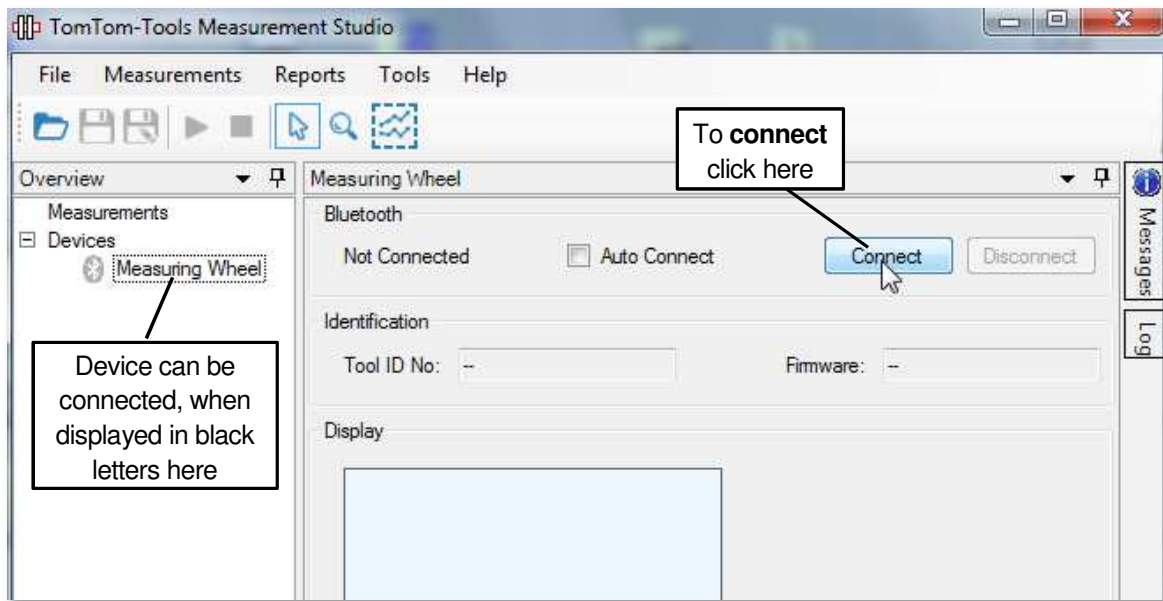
TomTom-Tools Measurement Studio

File Measurements Reports Tools Help

Overview

Measurements
Devices
Measuring Wheel

Device can be connected, when displayed in black letters here

Measuring Wheel

To **connect** click here

Bluetooth

Not Connected

Auto Connect

Connect

Disconnect

Identification

Tool ID No: --

Firmware: --

Display

Messages

Log